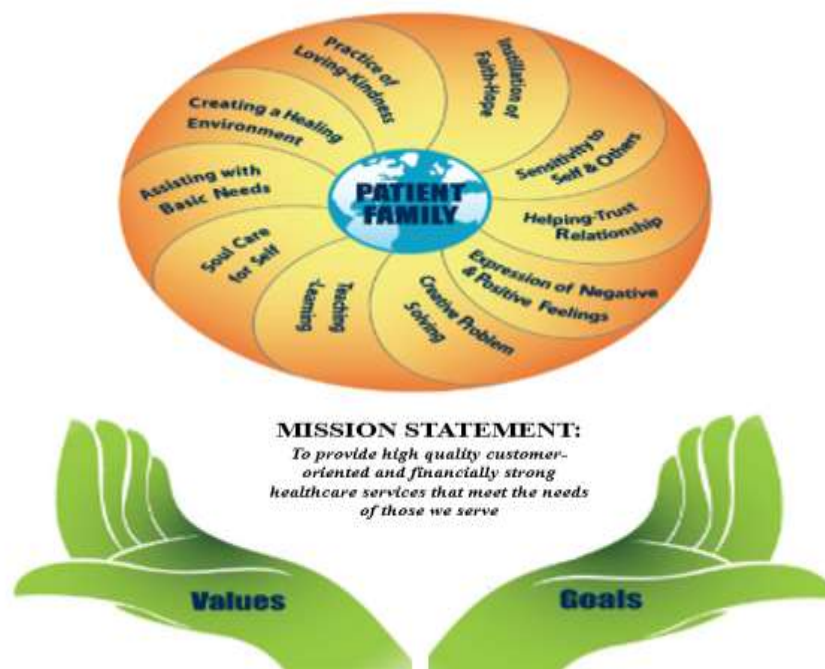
Practice of Loving-Kindness

Instillation of Faith-Hope

Sensitivity to Self & Others

Helping-Trust Relationship

Expression of Negative & Positive Feelings

Creative Problem Solving

Teaching Learning

Soul Care for Self

Assisting with Basic Needs

Creating a Healing Environment

PATIENT FAMILY

MISSION STATEMENT:
To provide high quality customer-oriented and financially strong healthcare services that meet the needs of those we serve

Values

Goals